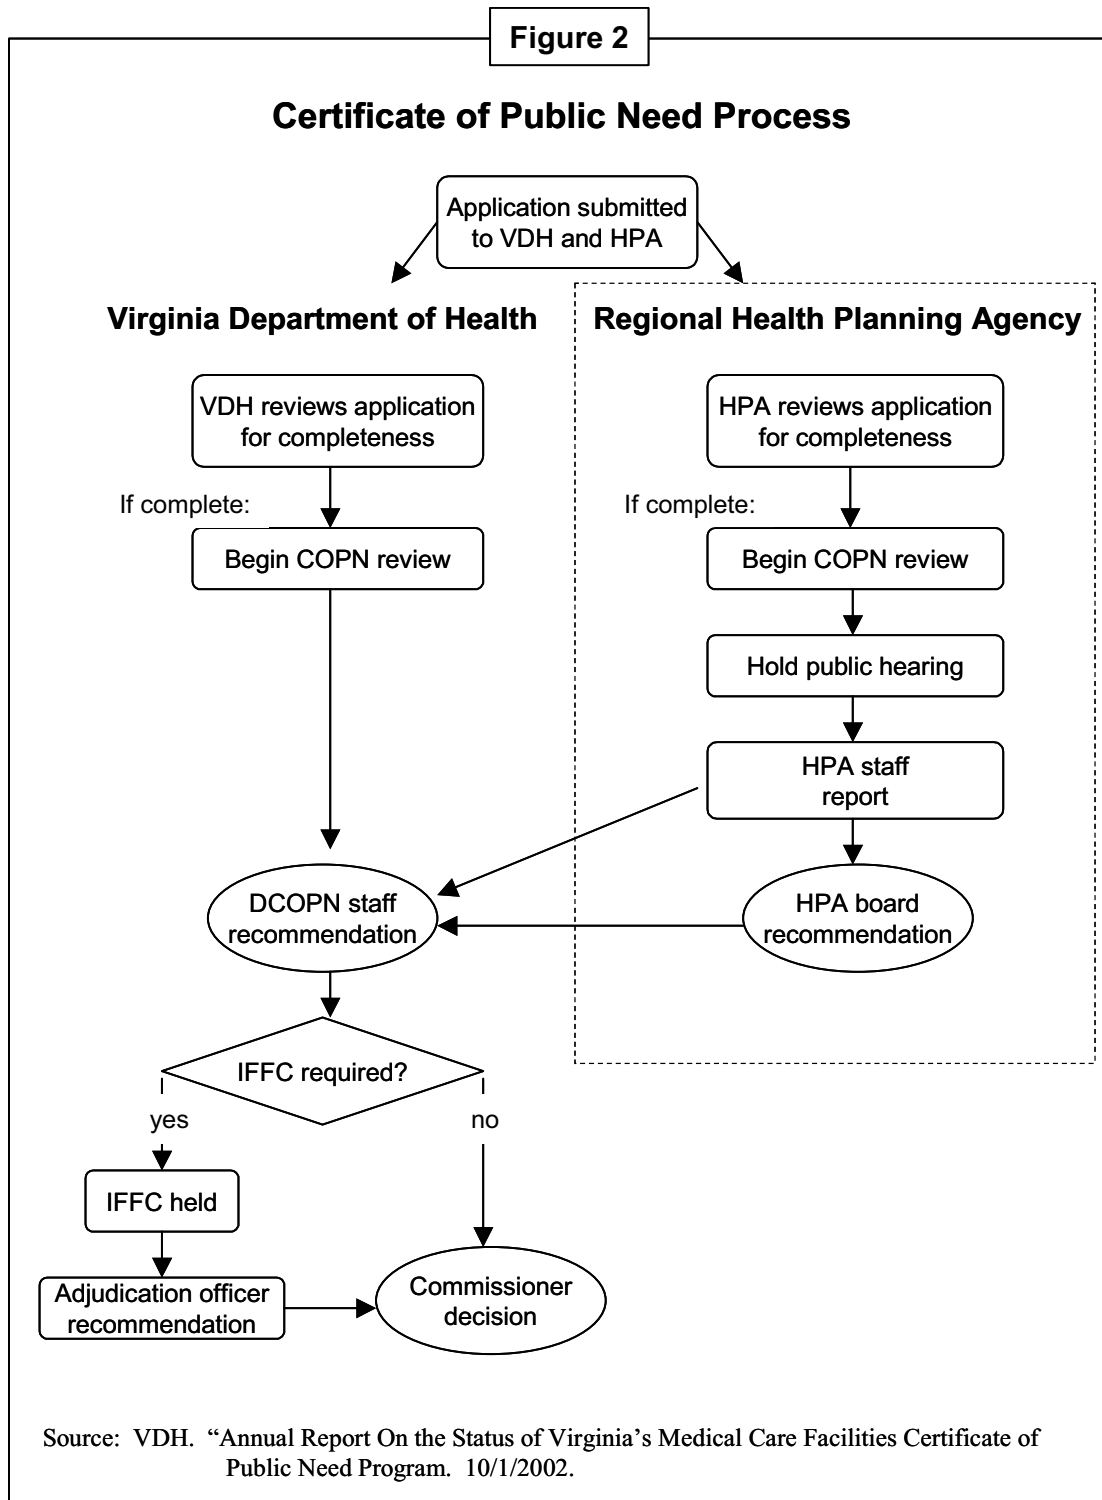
Figure 2

Certificate of Public Need Process

Application submitted to VDH and HPA

Virginia Department of Health

Regional Health Planning Agency

VDH reviews application for completeness

If complete:

Begin COPN review

HPA reviews application for completeness

If complete:

Begin COPN review

Hold public hearing

HPA staff report

DCOPN staff recommendation

HPA board recommendation

IFFC required?

yes

no

IFFC held

Adjudication officer recommendation

Commissioner decision

Source: VDH. "Annual Report On the Status of Virginia's Medical Care Facilities Certificate of Public Need Program. 10/1/2002.